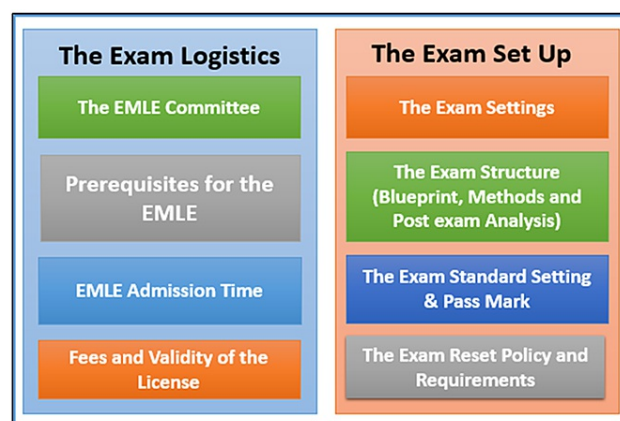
The Exam Logistics

The EMLE Committee

Prerequisites for the EMLE

EMLE Admission Time

Fees and Validity of the License

The Exam Set Up

The Exam Settings

The Exam Structure (Blueprint, Methods and Post exam Analysis)

The Exam Standard Setting & Pass Mark

The Exam Reset Policy and Requirements